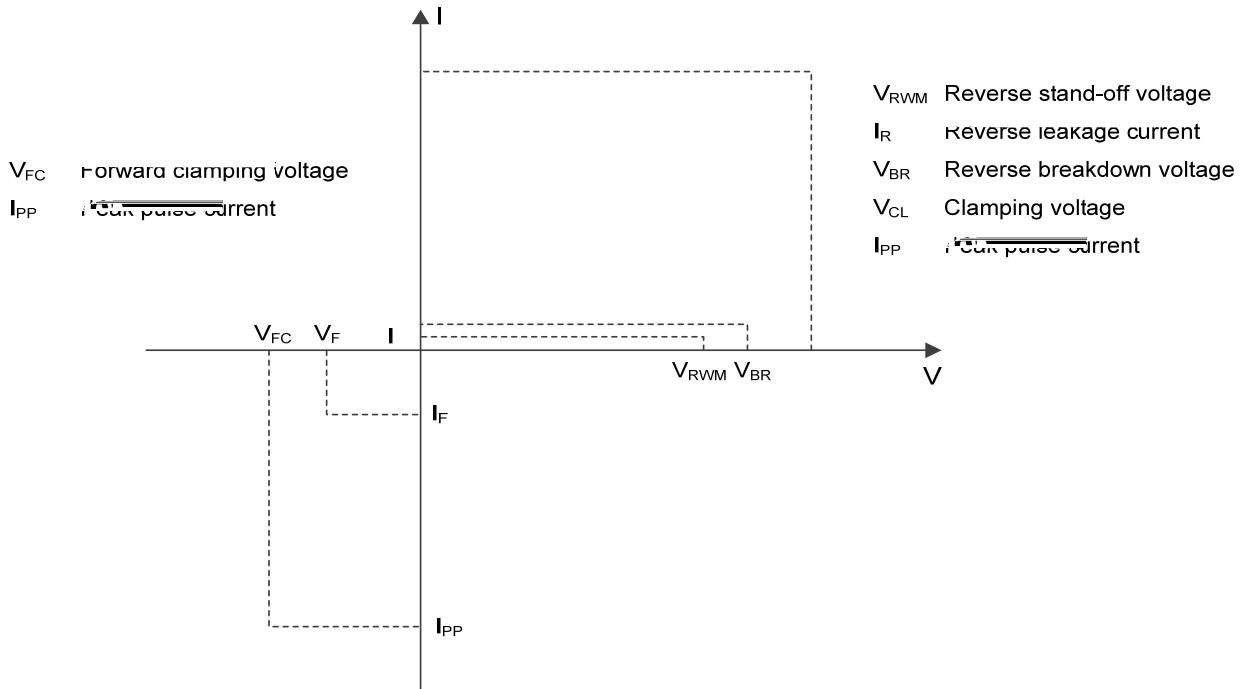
I

$V_{RWM}$ Reverse stand-off voltage
$I_R$ Reverse leakage current
$V_{BR}$ Reverse breakdown voltage
$V_{CL}$ Clamping voltage
$I_{PP}$ Peak pulse current

$V_{FC}$ Forward clamping voltage
$I_{PP}$ Peak pulse current

$V_{FC}$ $V_F$ I

$V_{RWM}$ $V_{BR}$

V

$I_F$

$I_{PP}$